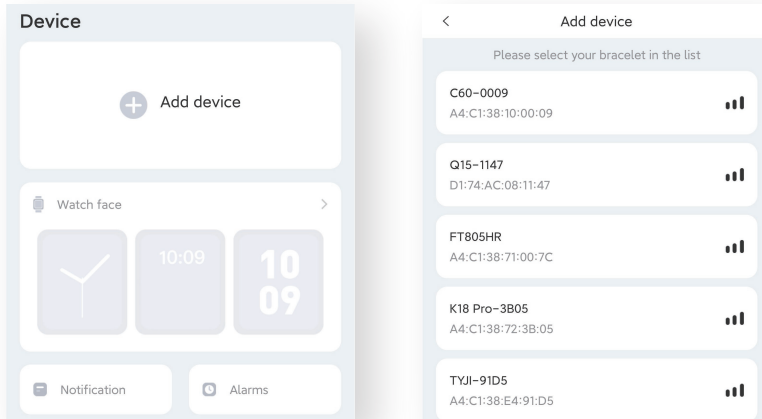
Device

Add device

Watch face >

10:09

10
09

Notification

Alarms

<

Add device

Please select your bracelet in the list

C60-0009
A4:C1:38:10:00:09

Q15-1147
D1:74:AC:08:11:47

FT805HR
A4:C1:38:71:00:7C

K18 Pro-3B05
A4:C1:38:72:3B:05

TYJI-91D5
A4:C1:38:E4:91:D5